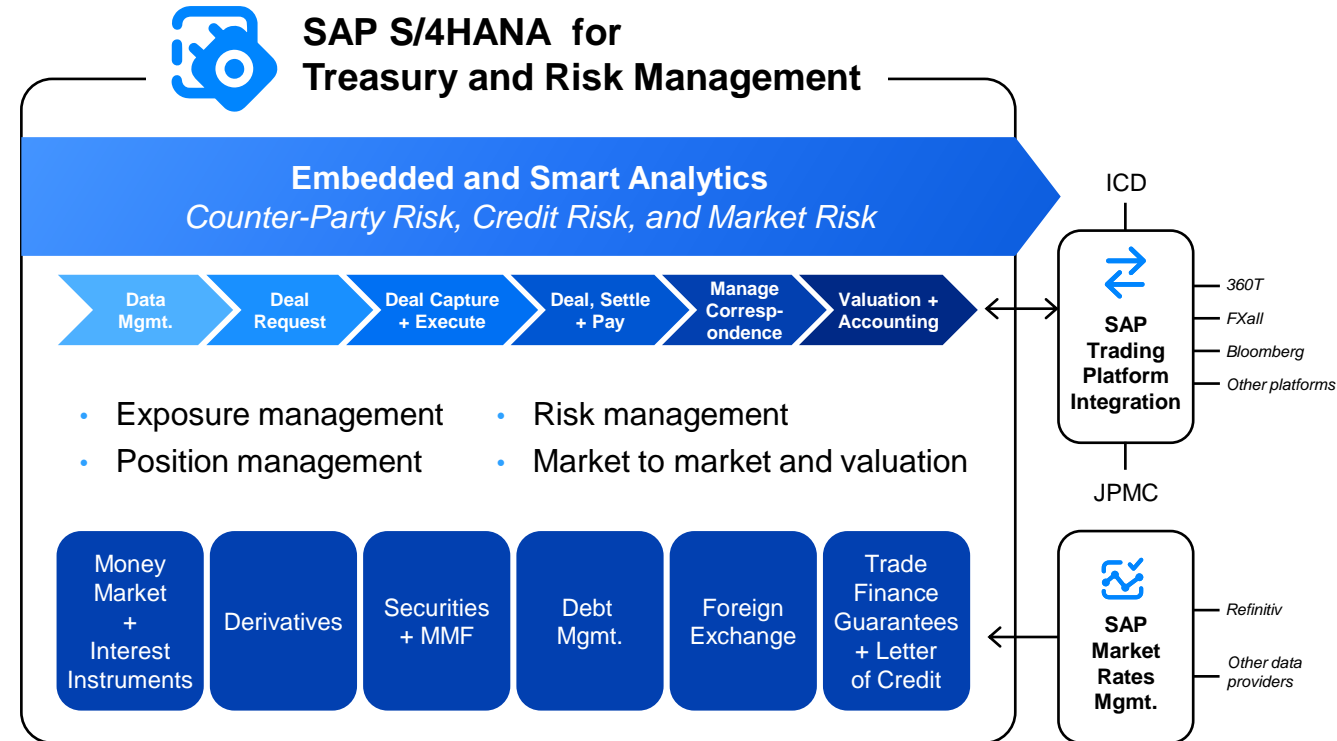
SAP S/4HANA for Treasury and Risk Management

Embedded and Smart Analytics
Counter-Party Risk, Credit Risk, and Market Risk

Data Mgmt.

Deal Request

Deal Capture + Execute

Deal, Settle + Pay

Manage Correspondence

Valuation + Accounting

- Exposure management
- Position management
- Risk management
- Market to market and valuation

Money Market + Interest Instruments

Derivatives

Securities + MMF

Debt Mgmt.

Foreign Exchange

Trade Finance Guarantees + Letter of Credit

ICD

SAP Trading Platform Integration

JPMC

360T

FXall

Bloomberg

Other platforms

SAP Market Rates Mgmt.

Refinitiv

Other data providers